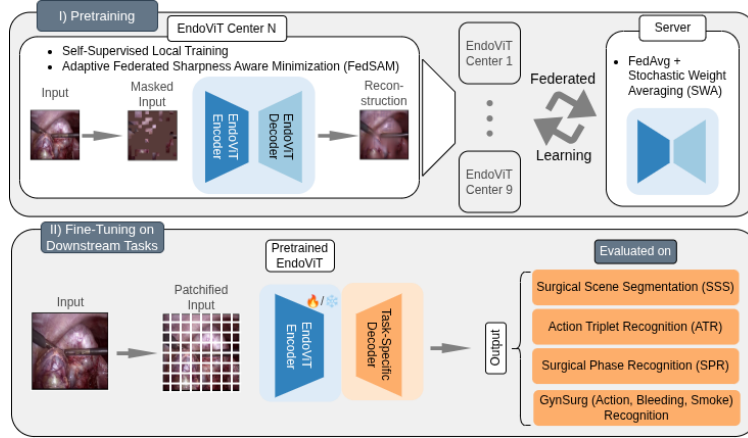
I) Pretraining

EndoViT Center N

- Self-Supervised Local Training
- Adaptive Federated Sharpness Aware Minimization (FedSAM)

Input

Masked Input

EndoViT Encoder

EndoViT Decoder

Reconstruction

EndoViT Center 1

EndoViT Center 9

Federated

Learning

Server

- FedAvg + Stochastic Weight Averaging (SWA)

II) Fine-Tuning on Downstream Tasks

Input

Patchified Input

Pretrained EndoViT

EndoViT Encoder

Task-Specific Decoder

Output

Evaluated on

Surgical Scene Segmentation (SSS)

Action Triplet Recognition (ATR)

Surgical Phase Recognition (SPR)

GynSurg (Action, Bleeding, Smoke) Recognition